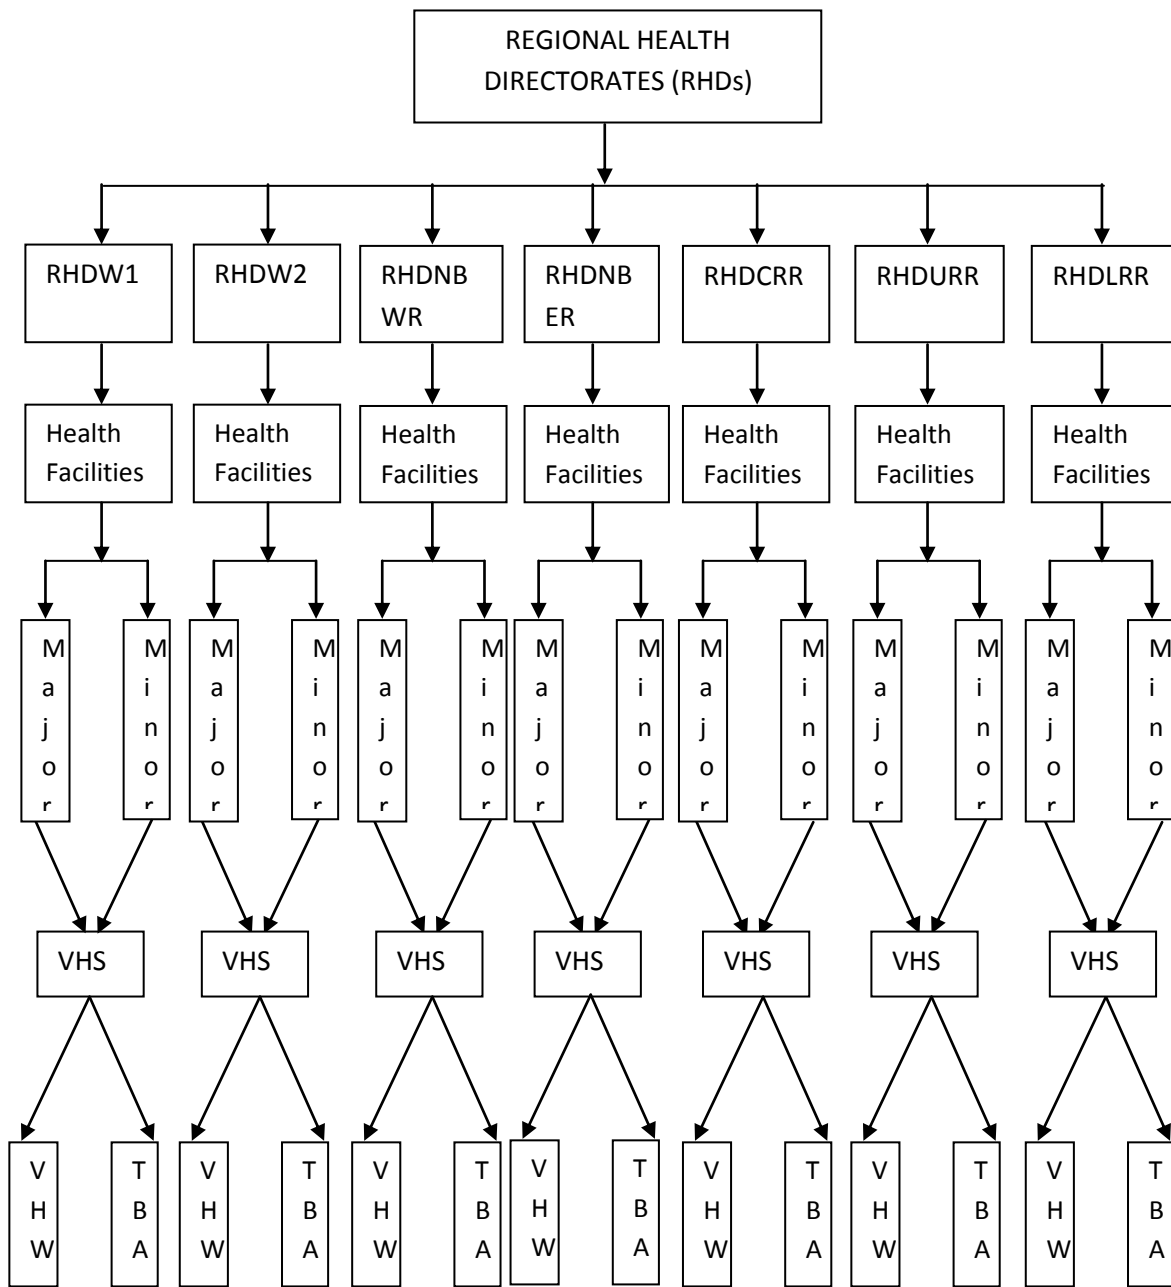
REGIONAL HEALTH DIRECTORATES (RHDs)

RHDW1
Health Facilities
Major
Minor
VHS
VHW
TBA

RHDW2
Health Facilities
Major
Minor
VHS
VHW
TBA

RHDNBWR
Health Facilities
Major
Minor
VHS
VHW
TBA

RHDNBER
Health Facilities
Major
Minor
VHS
VHW
TBA

RHDCRR
Health Facilities
Major
Minor
VHS
VHW
TBA

RHDURR
Health Facilities
Major
Minor
VHS
VHW
TBA

RHDLRR
Health Facilities
Major
Minor
VHS
VHW
TBA